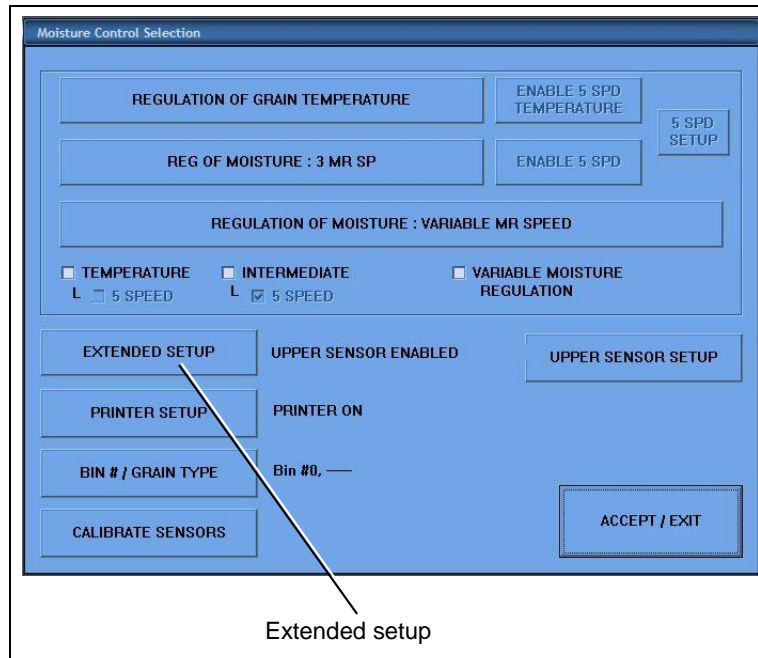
Moisture Control Selection

REGULATION OF GRAIN TEMPERATURE

ENABLE 5 SPD TEMPERATURE

5 SPD SETUP

REG OF MOISTURE : 3 MR SP

ENABLE 5 SPD

REGULATION OF MOISTURE : VARIABLE MR SPEED

☐ TEMPERATURE
L ☐ 5 SPEED

☐ INTERMEDIATE
L ☑ 5 SPEED

☐ VARIABLE MOISTURE REGULATION

EXTENDED SETUP

UPPER SENSOR ENABLED

UPPER SENSOR SETUP

PRINTER SETUP

PRINTER ON

BIN # / GRAIN TYPE

Bin #0, —

CALIBRATE SENSORS

ACCEPT / EXIT

Extended setup